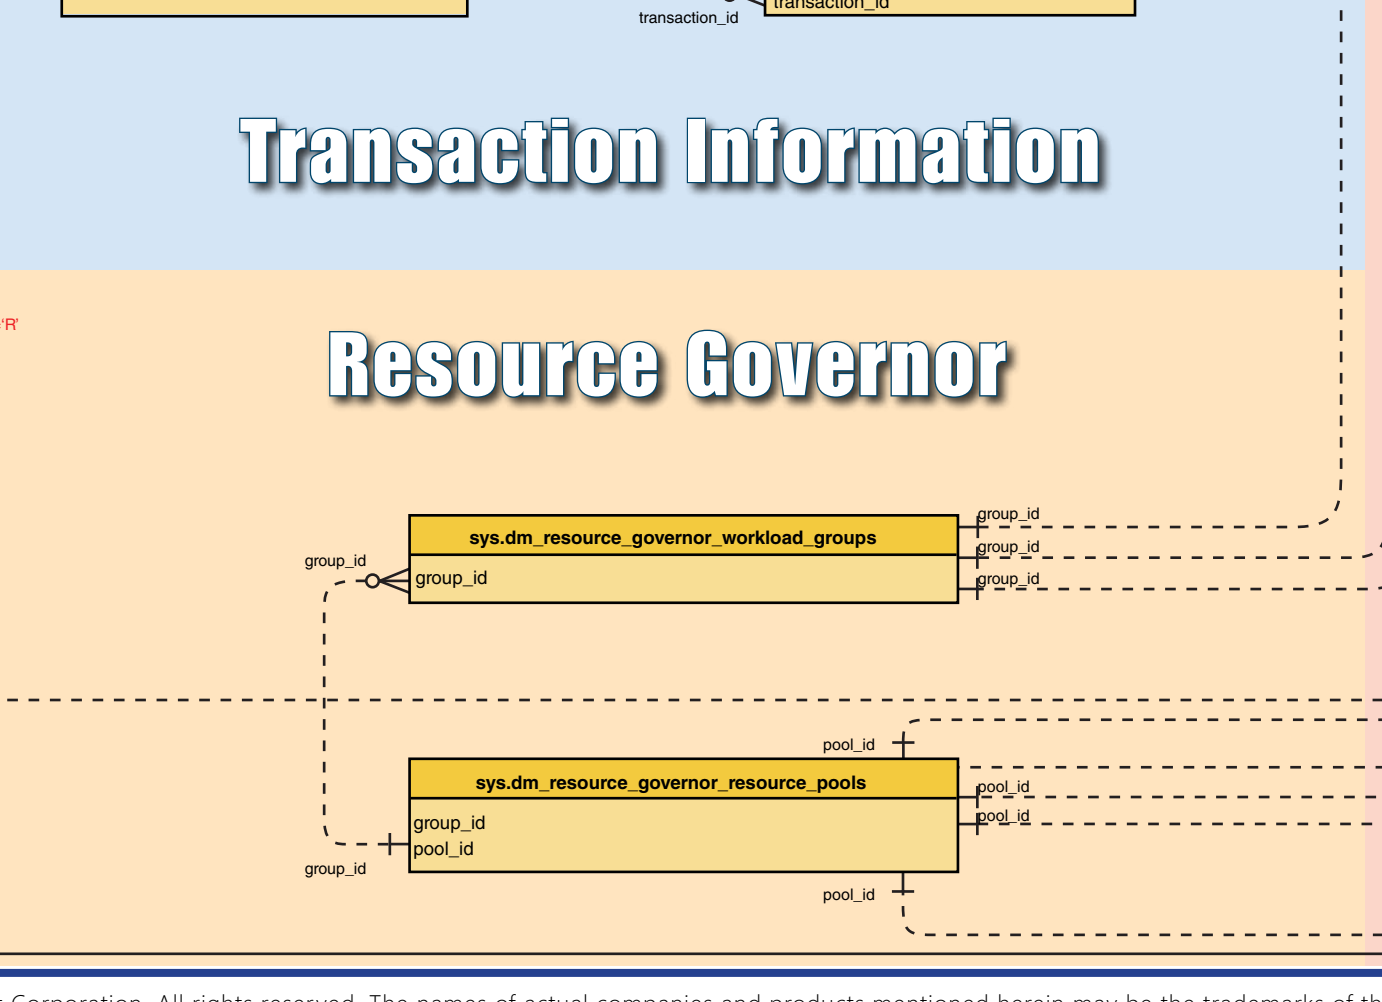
transaction_id

transaction_id

Transaction Information

'R'

Resource Governor

sys.dm_resource_governor_workload_groups

group_id

group_id

group_id

group_id

group_id

pool_id

sys.dm_resource_governor_resource_pools

group_id
pool_id

pool_id

pool_id

group_id

pool_id

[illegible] Corporation. All rights reserved. The names of actual companies and products mentioned herein may be the trademarks of th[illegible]